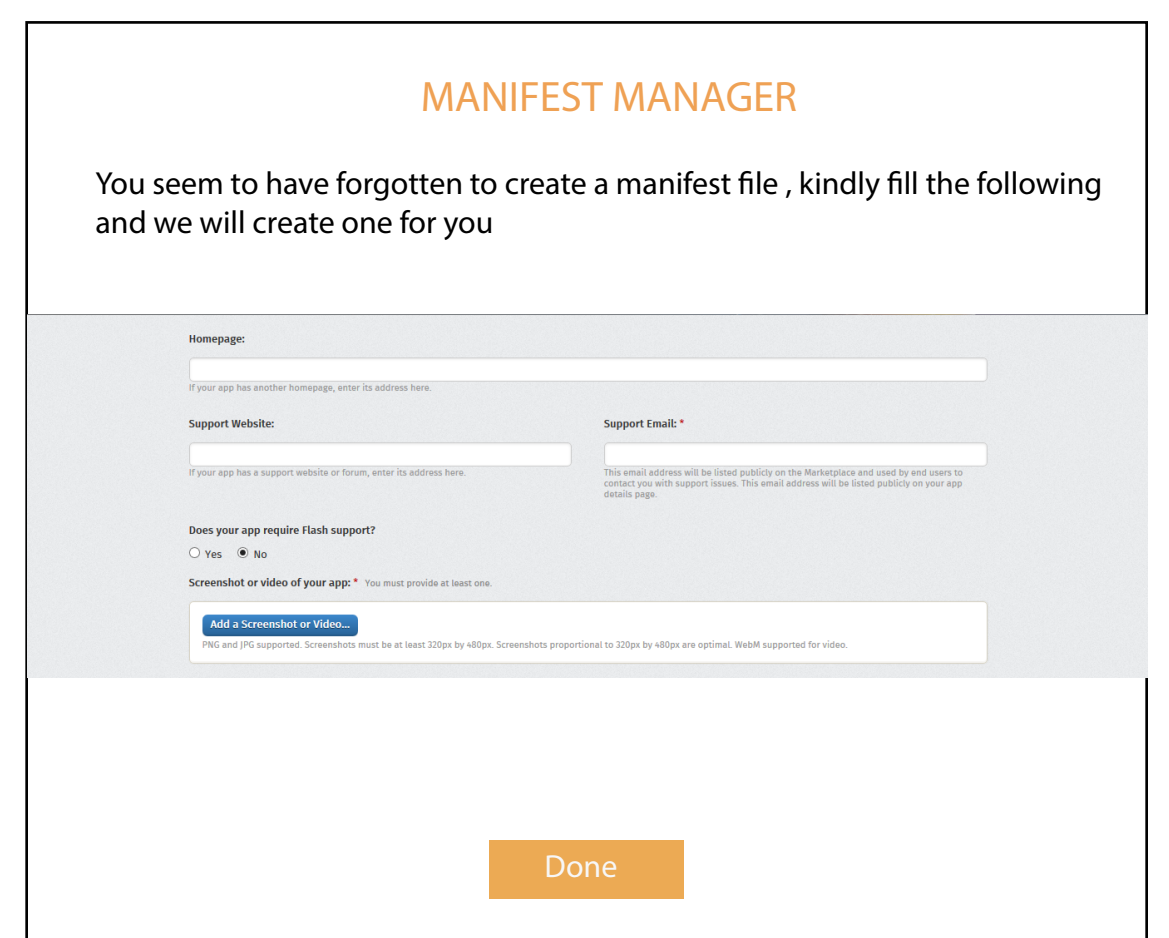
MANIFEST MANAGER

You seem to have forgotten to create a manifest file , kindly fill the following and we will create one for you

Homepage:

If your app has another homepage, enter its address here.

Support Website:

If your app has a support website or forum, enter its address here.

Support Email: *

This email address will be listed publicly on the Marketplace and used by end users to contact you with support issues. This email address will be listed publicly on your app details page.

Does your app require Flash support?

Yes No

Screenshot or video of your app: * You must provide at least one.

Add a Screenshot or Video...

PNG and JPG supported. Screenshots must be at least 320px by 480px. Screenshots proportional to 320px by 480px are optimal. WebM supported for video.

Done